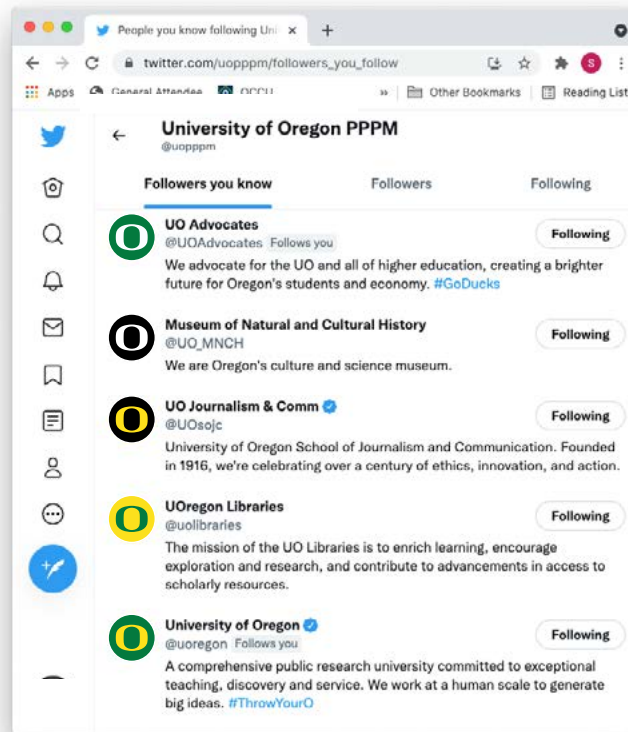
People you know following Uni ×

twitter.com/uopppm/followers_you_follow

Apps General Attendee OCCU » Other Bookmarks Reading List

University of Oregon PPPM
@uopppm

Followers you know Followers Following

UO Advocates
@UOAdvocates Follows you
We advocate for the UO and all of higher education, creating a brighter future for Oregon's students and economy. #GoDucks
Following

Museum of Natural and Cultural History
@UO_MNCH
We are Oregon's culture and science museum.
Following

UO Journalism & Comm
@UOsojc
University of Oregon School of Journalism and Communication. Founded in 1916, we're celebrating over a century of ethics, innovation, and action.
Following

UOregon Libraries
@uolibraries
The mission of the UO Libraries is to enrich learning, encourage exploration and research, and contribute to advancements in access to scholarly resources.
Following

University of Oregon
@uoregon Follows you
A comprehensive public research university committed to exceptional teaching, discovery and service. We work at a human scale to generate big ideas. #ThrowYourO
Following